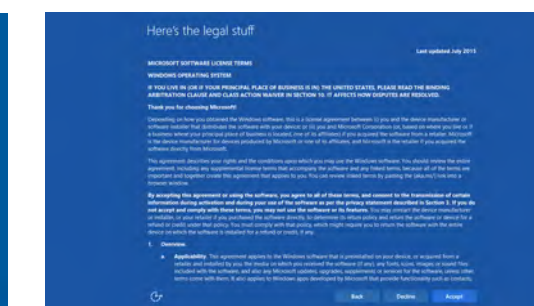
Here's the legal stuff

Last updated July 2015

MICROSOFT SOFTWARE LICENSE TERMS

WINDOWS OPERATING SYSTEM

IF YOU LIVE IN (OR IF YOUR PRINCIPAL PLACE OF BUSINESS IS IN) THE UNITED STATES, PLEASE READ THE BINDING ARBITRATION CLAUSE AND CLASS ACTION WAIVER IN SECTION 10. IT AFFECTS HOW DISPUTES ARE RESOLVED.

Thank you for choosing Microsoft!

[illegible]

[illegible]

By accepting this agreement or using the software, you agree to all of these terms, and consent to the transmission of certain information during activation and during your use of the software as per the privacy statement described in Section 3. If you do not accept and comply with these terms, you may not use the software or its features. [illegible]

1. Overview.

a. Applicability. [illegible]

Back Decline Accept